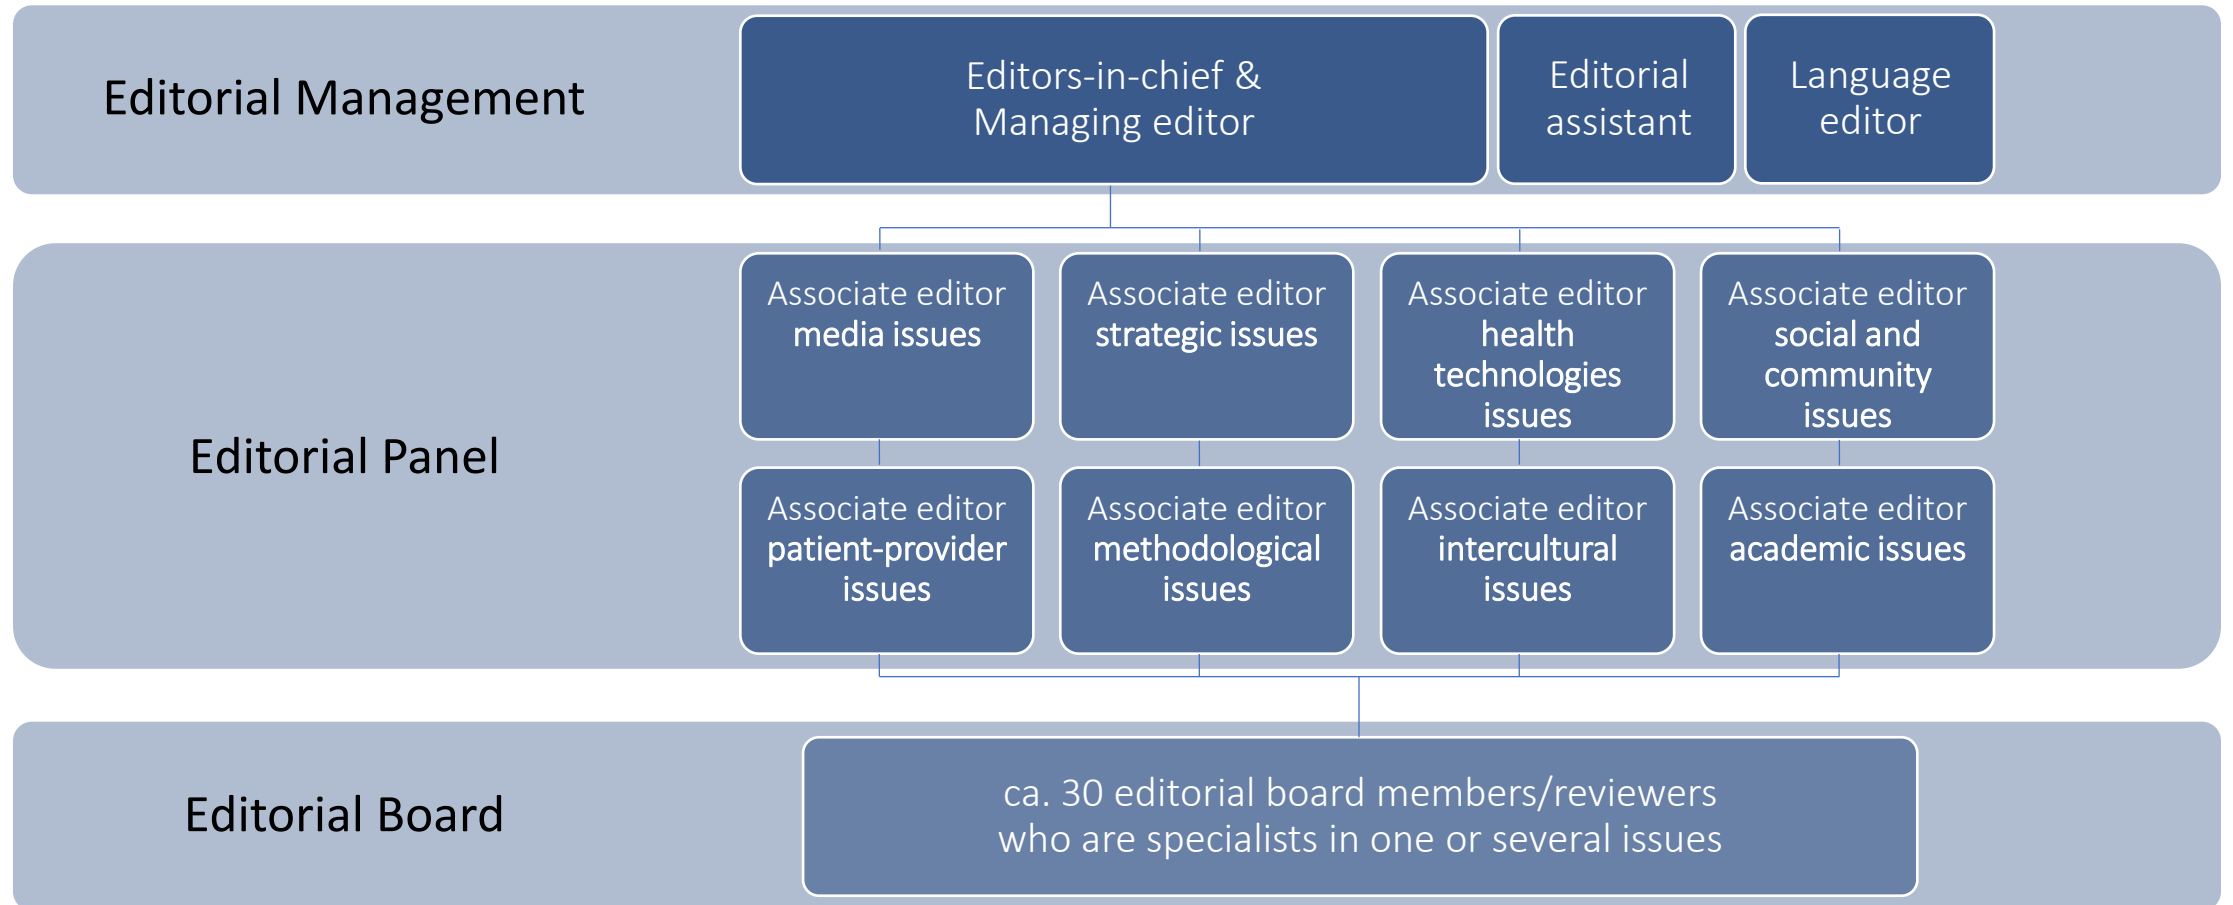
Editorial Management

Editors-in-chief &
Managing editor

Editorial
assistant

Language
editor

Editorial Panel

Associate editor
media issues

Associate editor
strategic issues

Associate editor
health technologies issues

Associate editor
social and community issues

Associate editor
patient-provider issues

Associate editor
methodological issues

Associate editor
intercultural issues

Associate editor
academic issues

Editorial Board

ca. 30 editorial board members/reviewers
who are specialists in one or several issues